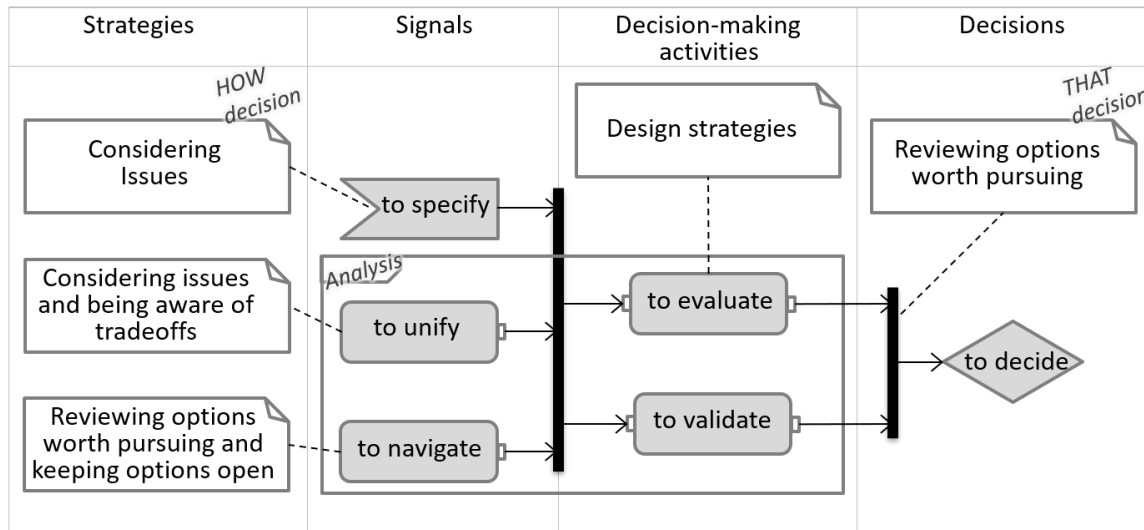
Strategies

Signals

Decision-making activities

Decisions

HOW decision

Considering Issues

to specify

Design strategies

THAT decision

Reviewing options worth pursuing

Analysis

Considering issues and being aware of tradeoffs

to unify

to evaluate

to decide

Reviewing options worth pursuing and keeping options open

to navigate

to validate